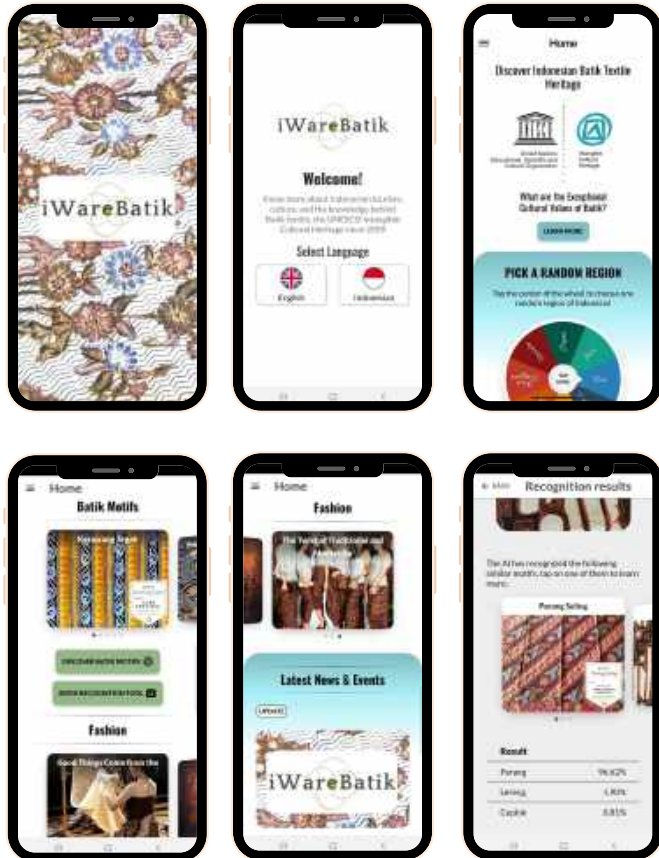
iWareBatik

iWareBatik

Welcome!

Know more about Indonesian batik, cultures, and the knowledge behind Batik textile, the UNESCO Intangible Cultural Heritage since 2009

Select Language

English

Indonesian

Home

Discover Indonesian Batik Textile Heritage

What are the Exceptional Cultural Values of Batik?

LEARN MORE

PICK A RANDOM REGION

Tap the center of the wheel to choose one random region of Indonesia!

Home

Batik Motifs

Kawung Picis

DISCOVER BATIK MOTIFS

BATIK RECOGNITION TOOL

Fashion

Good Things Come from the

Home

Fashion

The Tenun of Traditional and Aesthetic

Latest News & Events

LATEST

iWareBatik

Recognition results

The AI has recognized the following similar motifs, tap on one of them to learn more:

Parang Seling

Result

| Parang | 96.62% |
|---|---|
| Lereng | 1.90% |
| Ceplok | 0.81% |